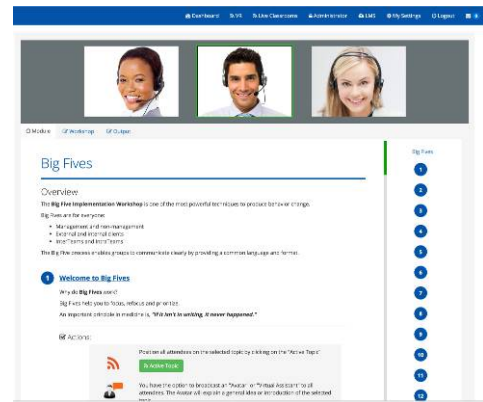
Dashboard VR Live Classrooms Administrator LMS My Settings Logout

Module Workshop Output

Big Fives

Overview

The Big Five Implementation Workshop is one of the most powerful techniques to produce behavior change.

Big Fives are for everyone:

- Management and non-management
- External and internal clients
- Inter-Teams and Intra-Teams

The Big Five process enables groups to communicate clearly by providing a common language and format.

1 Welcome to Big Fives

Why do Big Fives work?

Big Fives help you to focus, refocus and prioritize.

An important principle in medicine is, "If it isn't in writing, it never happened."

Actions:

Post all attendees on the selected topic by clicking on the "Active Topic"

Active Topic

You have the option to broadcast an "Avatar" or "Virtual Assistant" to all attendees. The Avatar will explain a general idea or introduction of the selected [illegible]

Big Fives

1
2
3
4
5
6
7
8
9
10
11
12